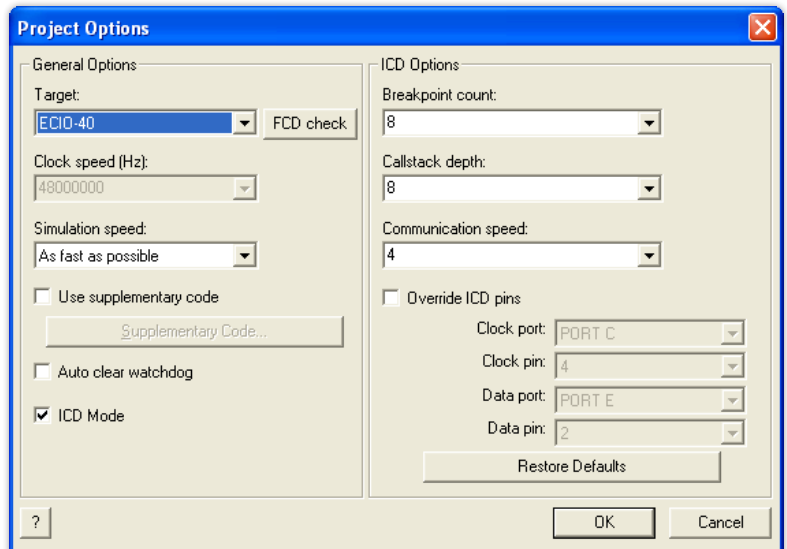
Project Options

General Options

Target:

ECIO-40

FCD check

Clock speed (Hz):

48000000

Simulation speed:

As fast as possible

Use supplementary code

Supplementary Code...

Auto clear watchdog

ICD Mode

ICD Options

Breakpoint count:

8

Callstack depth:

8

Communication speed:

4

Override ICD pins

Clock port: PORT C

Clock pin: 4

Data port: PORT E

Data pin: 2

Restore Defaults

?

OK

Cancel